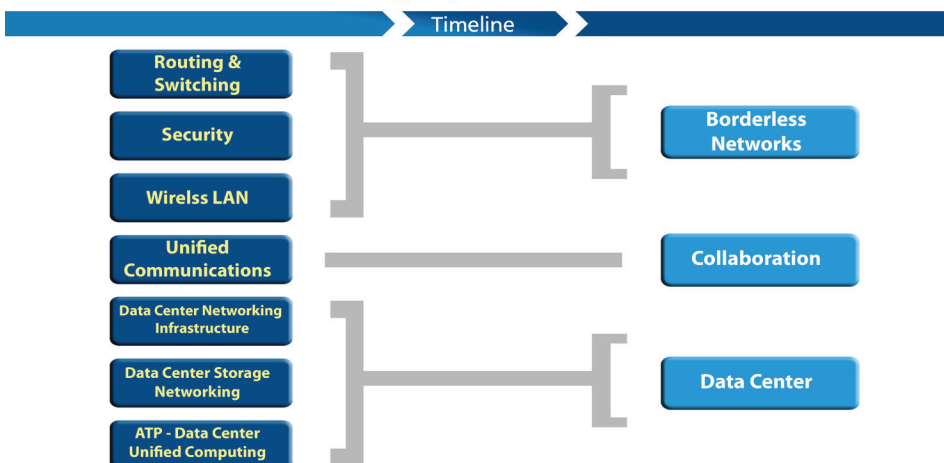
Timeline

Routing & Switching

Security

Wirelss LAN

Unified Communications

Data Center Networking Infrastructure

Data Center Storage Networking

ATP - Data Center Unified Computing

Borderless Networks

Collaboration

Data Center